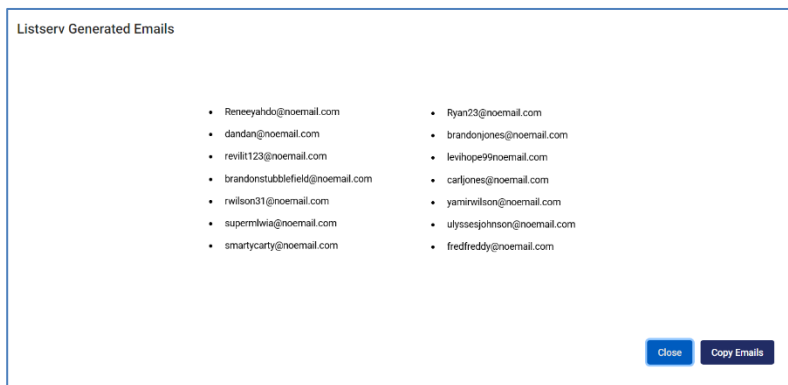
Listserv Generated Emails

- Reneeyahdo@noemail.com
- dandan@noemail.com
- revilit123@noemail.com
- brandonstubblefield@noemail.com
- rwilson31@noemail.com
- supermlwia@noemail.com
- smartycarty@noemail.com

- Ryan23@noemail.com
- brandonjones@noemail.com
- levihope99noemail.com
- carljones@noemail.com
- yamirwilson@noemail.com
- ulyssesjohnson@noemail.com
- fredfreddy@noemail.com

Close Copy Emails